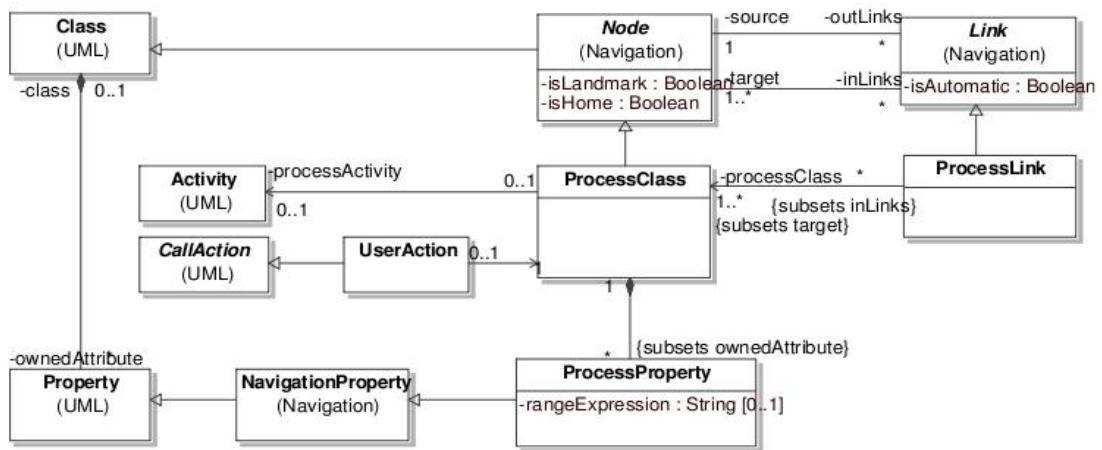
Class
(UML)

-class

0..1

Node
(Navigation)

-isLandmark : Boolean
-isHome : Boolean

-source

1

-target

1..*

-outLinks

*

-inLinks

*

Link
(Navigation)

-isAutomatic : Boolean

Activity
(UML)

-processActivity

0..1

0..1

ProcessClass

-processClass

*

1..*

{subsets inLinks}

{subsets target}

ProcessLink

CallAction
(UML)

UserAction

0..1

1

1

{subsets ownedAttribute}

*

-ownedAttribute

Property
(UML)

NavigationProperty
(Navigation)

ProcessProperty

-rangeExpression : String [0..1]